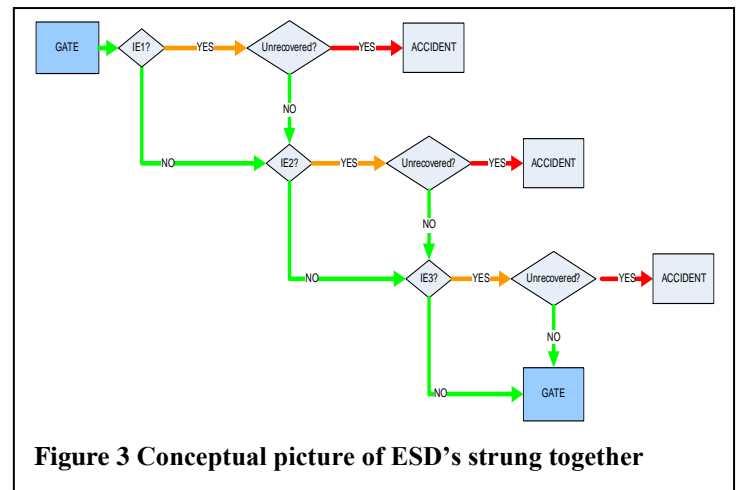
GATE

IE1?

YES

Unrecovered?

YES

ACCIDENT

NO

NO

IE2?

YES

Unrecovered?

YES

ACCIDENT

NO

NO

IE3?

YES

Unrecovered?

YES

ACCIDENT

NO

NO

GATE

Figure 3 Conceptual picture of ESD’s strung together